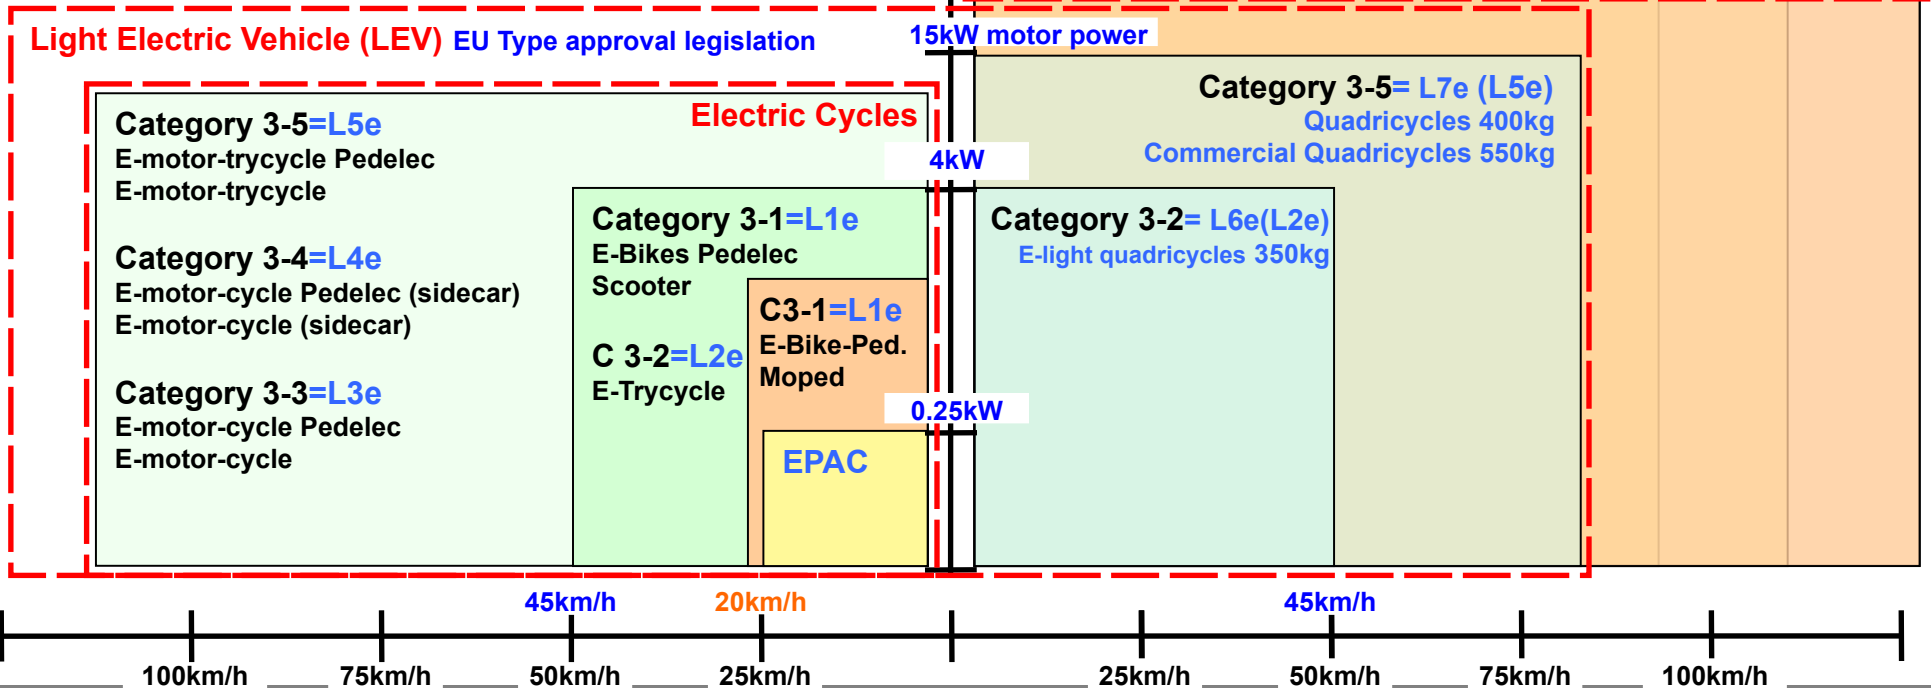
Light Electric Vehicle (LEV) EU Type approval legislation

15kW motor power

Category 3-5=L5e
E-motor-trycycle Pedelec
E-motor-trycycle

Electric Cycles

Category 3-4=L4e
E-motor-cycle Pedelec (sidecar)
E-motor-cycle (sidecar)

Category 3-3=L3e
E-motor-cycle Pedelec
E-motor-cycle

Category 3-1=L1e
E-Bikes Pedelec
Scooter

C 3-2=L2e
E-Trycycle

C3-1=L1e
E-Bike-Ped.
Moped

EPAC

4kW

0.25kW

Category 3-5= L7e (L5e)
Quadricycles 400kg
Commercial Quadricycles 550kg

Category 3-2= L6e(L2e)
E-light quadricycles 350kg

45km/h 20km/h 45km/h

100km/h 75km/h 50km/h 25km/h 25km/h 50km/h 75km/h 100km/h